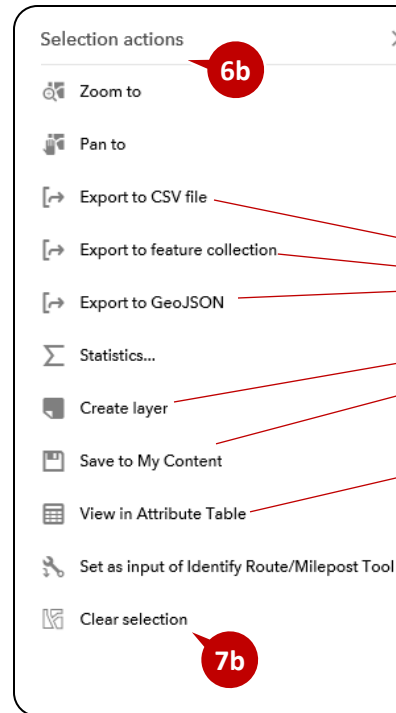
Selection actions

6b

Zoom to

Pan to

Export to CSV file

Export to feature collection

Export to GeoJSON

Statistics...

Create layer

Save to My Content

View in Attribute Table

Set as input of Identify Route/Milepost Tool

Clear selection

7b